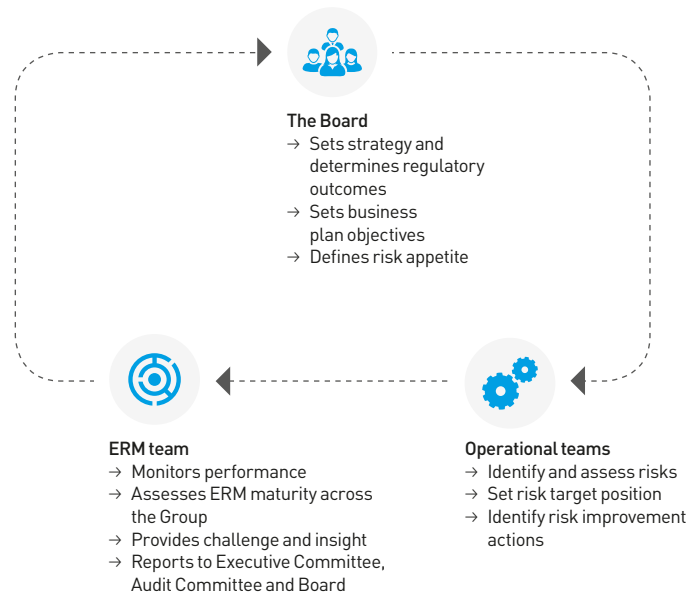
The Board
→ Sets strategy and determines regulatory outcomes
→ Sets business plan objectives
→ Defines risk appetite

Operational teams
→ Identify and assess risks
→ Set risk target position
→ Identify risk improvement actions

ERM team
→ Monitors performance
→ Assesses ERM maturity across the Group
→ Provides challenge and insight
→ Reports to Executive Committee, Audit Committee and Board